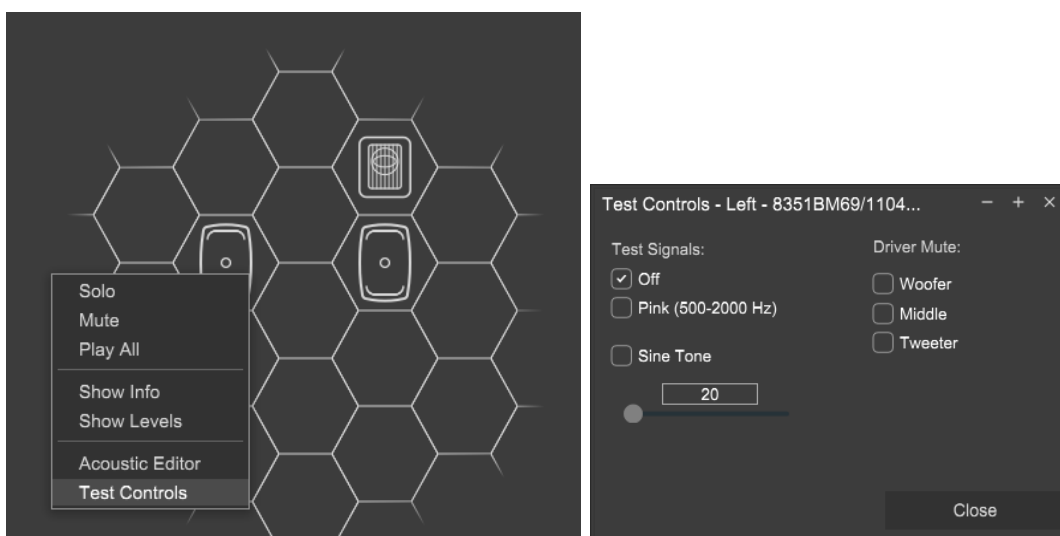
Solo
Mute
Play All

Show Info
Show Levels

Acoustic Editor
Test Controls

Test Controls - Left - 8351BM69/1104...

− + ×

Test Signals:

Off

Pink (500-2000 Hz)

Sine Tone

20

Driver Mute:

Woofer

Middle

Tweeter

Close